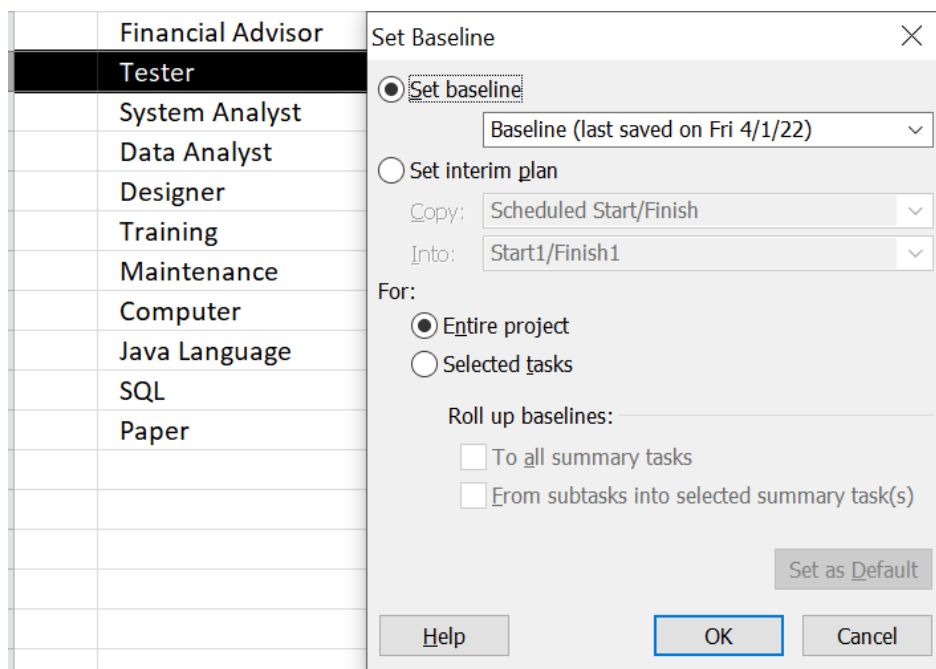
Financial Advisor
Tester
System Analyst
Data Analyst
Designer
Training
Maintenance
Computer
Java Language
SQL
Paper

Set Baseline
×

Set baseline
Baseline (last saved on Fri 4/1/22)
Set interim plan
Copy: Scheduled Start/Finish
Into: Start1/Finish1
For:
Entire project
Selected tasks
Roll up baselines:
To all summary tasks
From subtasks into selected summary task(s)
Set as Default
Help
OK
Cancel